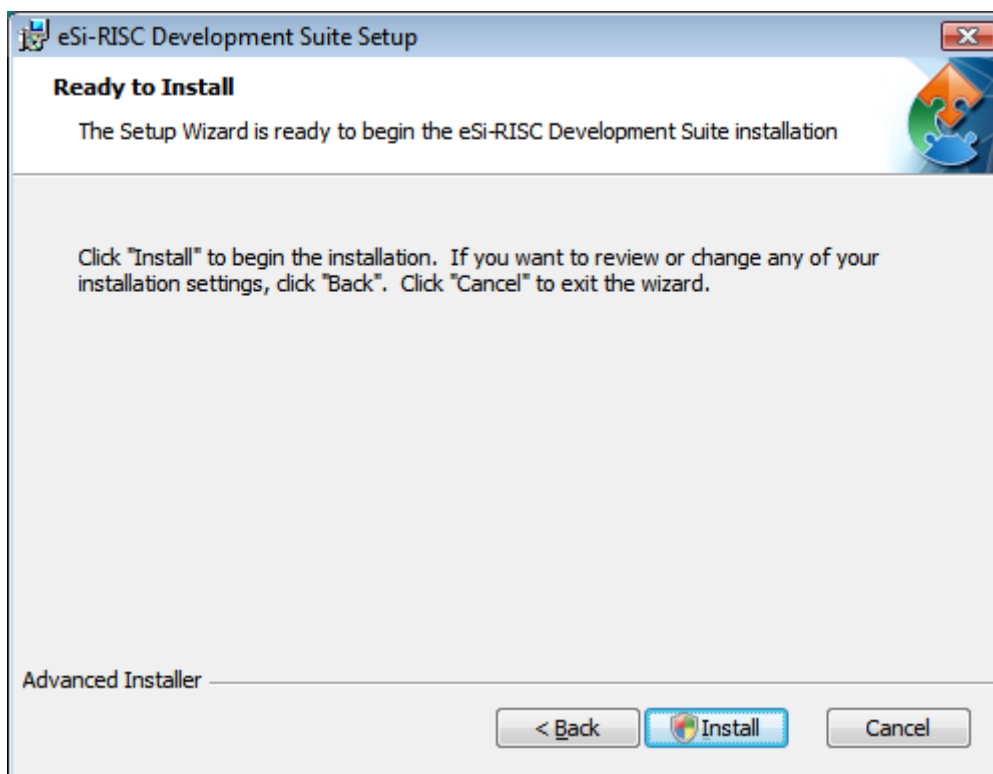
eSi-RISC Development Suite Setup

Ready to Install

The Setup Wizard is ready to begin the eSi-RISC Development Suite installation

Click "Install" to begin the installation. If you want to review or change any of your installation settings, click "Back". Click "Cancel" to exit the wizard.

Advanced Installer

< Back

Install

Cancel